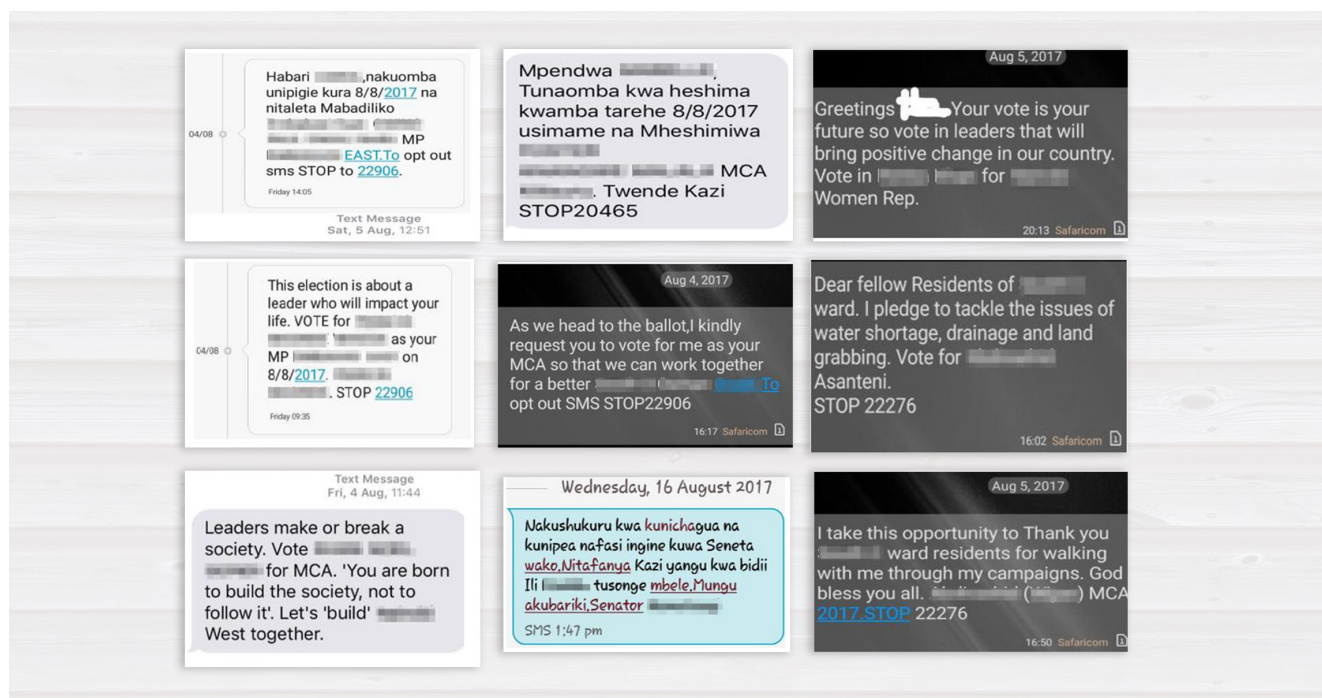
04/08

Habari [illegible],nakuomba unipigie kura 8/8/2017 na nitaleta Mabadiliko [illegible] MP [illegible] EAST.To opt out sms STOP to 22906.

Friday 14:05

Text Message
Sat, 5 Aug, 12:51

Mpendwa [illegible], Tunaomba kwa heshima kwamba tarehe 8/8/2017 usimame na Mheshimiwa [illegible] MCA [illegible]. Twende Kazi STOP20465

Aug 5, 2017

Greetings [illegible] Your vote is your future so vote in leaders that will bring positive change in our country. Vote in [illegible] for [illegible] Women Rep.

20:13 Safaricom

04/08

This election is about a leader who will impact your life. VOTE for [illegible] as your MP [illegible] on 8/8/2017. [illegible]. STOP 22906

Friday 09:35

Aug 4, 2017

As we head to the ballot,I kindly request you to vote for me as your MCA so that we can work together for a better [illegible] To opt out SMS STOP22906

16:17 Safaricom

Dear fellow Residents of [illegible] ward. I pledge to tackle the issues of water shortage, drainage and land grabbing. Vote for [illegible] Asanteni.
STOP 22276

16:02 Safaricom

Text Message
Fri, 4 Aug, 11:44

Leaders make or break a society. Vote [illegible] for MCA. 'You are born to build the society, not to follow it'. Let's 'build' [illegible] West together.

Wednesday, 16 August 2017

Nakushukuru kwa kunichagua na kunipea nafasi ingine kuwa Seneta wako.Nitafanya Kazi yangu kwa bidii Ili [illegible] tusonge mbele,Mungu akubariki,Senator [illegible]

SMS 1:47 pm

Aug 5, 2017

I take this opportunity to Thank you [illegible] ward residents for walking with me through my campaigns. God bless you all. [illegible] ([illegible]) MCA 2017.STOP 22276

16:50 Safaricom